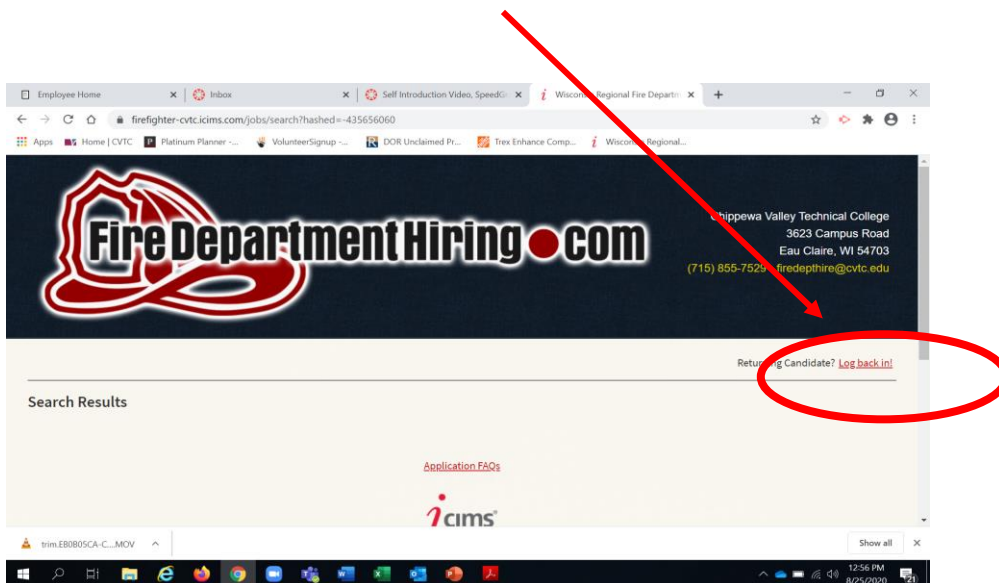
Employee Home | Inbox | Self Introduction Video, SpeedG | Wiscon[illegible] Regional Fire Departm

firefighter-cvtc.icims.com/jobs/search?hashed=-435656060

Apps | Home | CVTC | Platinum Planner -... | VolunteerSignup -... | DOR Unclaimed Pr... | Trex Enhance Comp... | Wiscon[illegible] Regional...

FireDepartmentHiring.com

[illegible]hippewa Valley Technical College
3623 Campus Road
Eau Claire, WI 54703
(715) 855-752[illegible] firedepthire@cvtc.edu

Retur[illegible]g Candidate? Log back in!

Search Results

Application FAQs

icims

trim.EB0B05CA-C....MOV

Show all

12:56 PM
8/25/2020